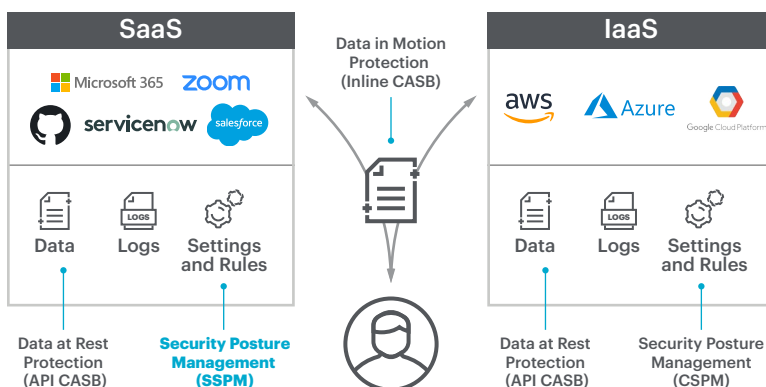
SaaS

Microsoft 365 zoom

servicenow salesforce

LOGS

Data Logs Settings and Rules

Data at Rest Protection (API CASB)

Security Posture Management (SSPM)

Data in Motion Protection (Inline CASB)

IaaS

aws Azure Google Cloud Platform

LOGS

Data Logs Settings and Rules

Data at Rest Protection (API CASB)

Security Posture Management (CSPM)